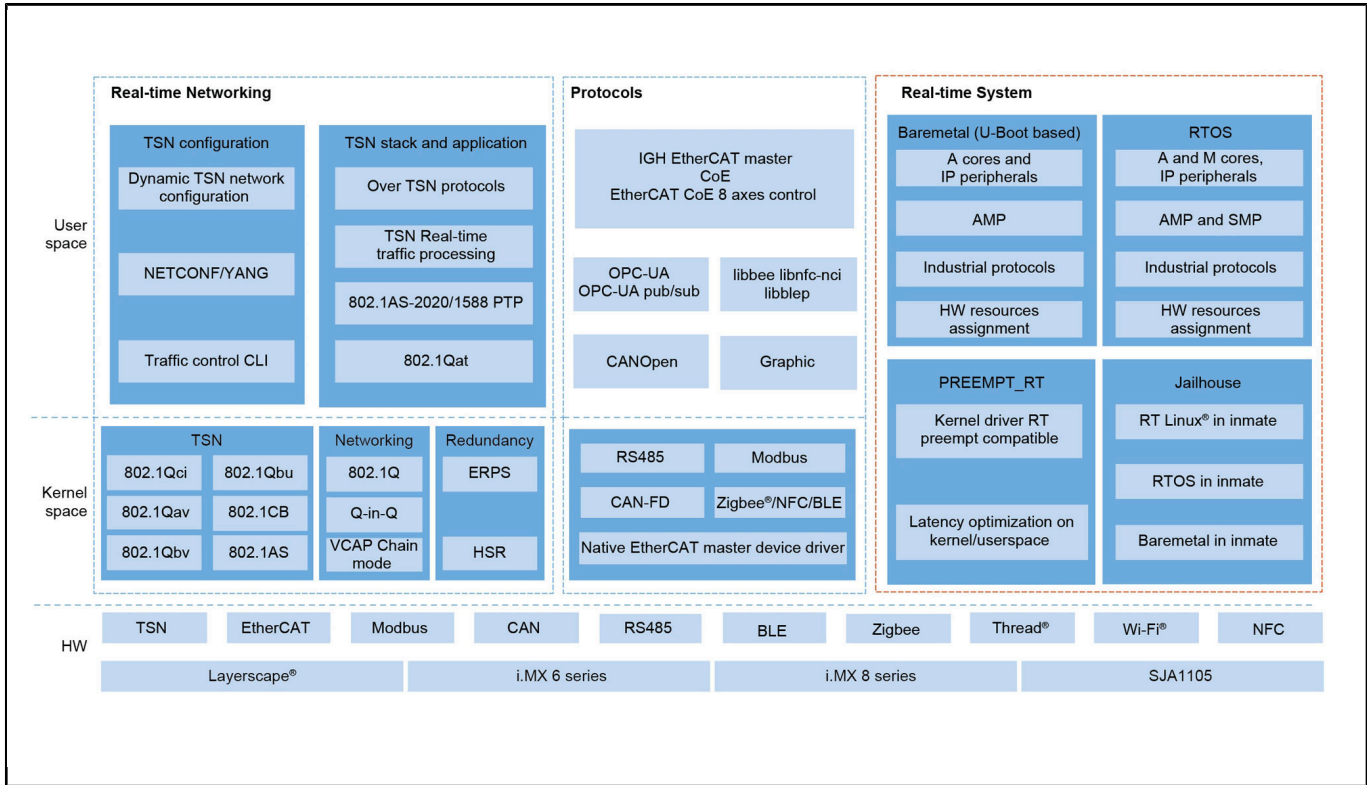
Real-time Networking

TSN configuration

Dynamic TSN network configuration

NETCONF/YANG

Traffic control CLI

TSN stack and application

Over TSN protocols

TSN Real-time traffic processing

802.1AS-2020/1588 PTP

802.1Qat

Protocols

IGH EtherCAT master
CoE
EtherCAT CoE 8 axes control

OPC-UA
OPC-UA pub/sub

libbee libnfc-nci libblep

CANOpen

Graphic

Real-time System

Baremetal (U-Boot based)

A cores and IP peripherals

AMP

Industrial protocols

HW resources assignment

RTOS

A and M cores, IP peripherals

AMP and SMP

Industrial protocols

HW resources assignment

PREEMPT_RT

Kernel driver RT preempt compatible

Latency optimization on kernel/userspace

Jailhouse

RT Linux® in inmate

RTOS in inmate

Baremetal in inmate

User space

Kernel space

TSN

802.1Qci

802.1Qbu

802.1Qav

802.1CB

802.1Qbv

802.1AS

Networking

802.1Q

Q-in-Q

VCAP Chain mode

Redundancy

ERPS

HSR

RS485

Modbus

CAN-FD

Zigbee®/NFC/BLE

Native EtherCAT master device driver

HW

TSN

EtherCAT

Modbus

CAN

RS485

BLE

Zigbee

Thread®

Wi-Fi®

NFC

Layerscape®

i.MX 6 series

i.MX 8 series

SJA1105